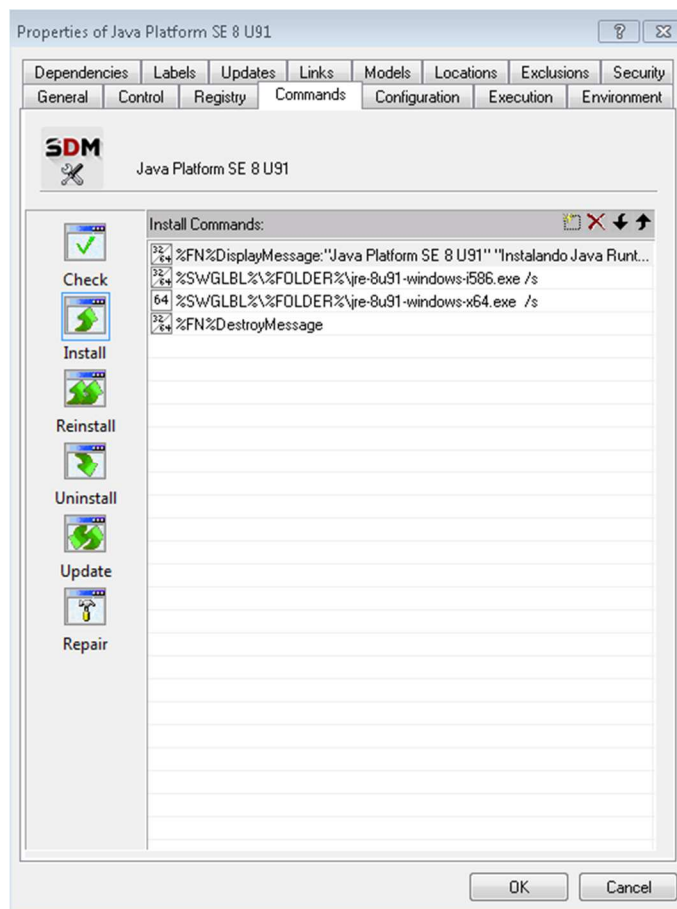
Properties of Java Platform SE 8 U91

?

Dependencies | Labels | Updates | Links | Models | Locations | Exclusions | Security

General | Control | Registry | Commands | Configuration | Execution | Environment

SDM

Java Platform SE 8 U91

Install Commands:

%FN%DisplayMessage:"Java Platform SE 8 U91" "Instalando Java Runt...

%SWGLBL%\%FOLDER%\jre-8u91-windows-i586.exe /s

64 %SWGLBL%\%FOLDER%\jre-8u91-windows-x64.exe /s

%FN%DestroyMessage

Check

Install

Reinstall

Uninstall

Update

Repair

OK

Cancel